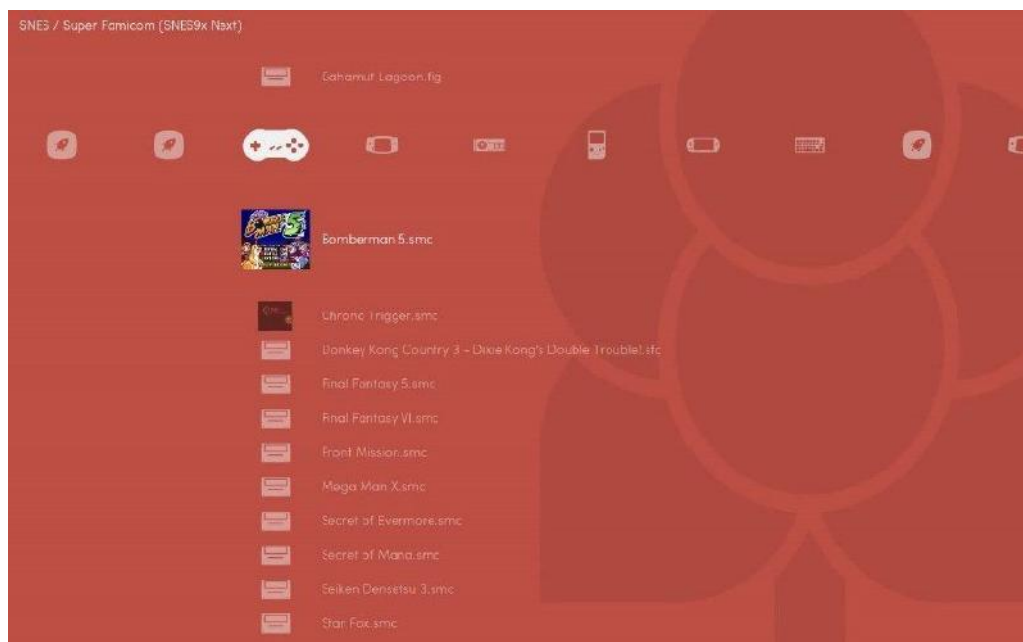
SNES / Super Famicom (SNES9x Next)

Bahamut Lagoon.fig

Bomberman 5.smc

Chrono Trigger.smc

Donkey Kong Country 3 - Dixie Kong's Double Trouble!.sfc

Final Fantasy 5.smc

Final Fantasy VI.smc

Front Mission.smc

Mega Man X.smc

Secret of Evermore.smc

Secret of Mana.smc

Seiken Densetsu 3.smc

Star Fox.smc